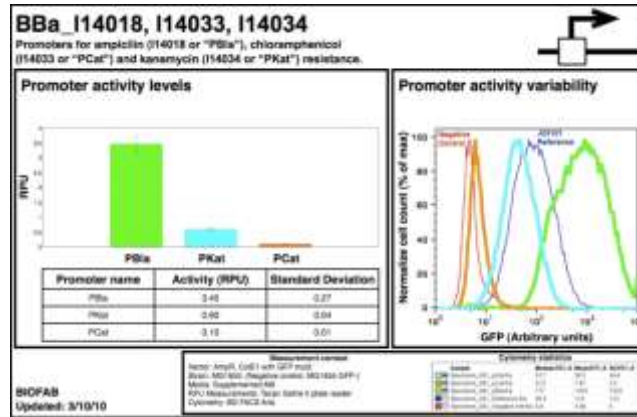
BBa_I14018, I14033, I14034

Promoters for ampicilin (I14018 or "PBla"), chloramphenicol (I14033 or "PCat") and kanamycin (I14034 or "PKat") resistance.

Promoter activity levels

RPU

PBla

PKat

PCat

| Promoter name | Activity (RPU) | Standard Deviation |
|---|---|---|
| PBla | 3.45 | 0.27 |
| PKat | 0.60 | 0.04 |
| PCat | 0.10 | 0.01 |

Promoter activity variability

Negative Control

J23101 Reference

Normalize cell count (% of max)

GFP (Arbitrary units)

Measurement context

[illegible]

Cytometry statistics

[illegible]

BIOFAB
Updated: 3/10/10